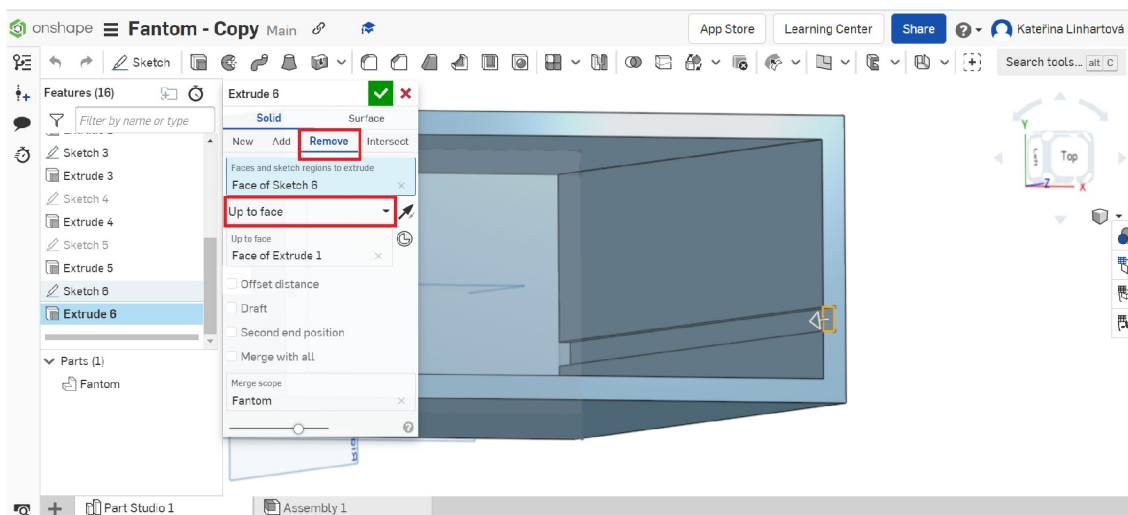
onshape Fantom - Copy Main

App Store
Learning Center
Share
Kateřina Linhartová

Sketch

Search tools... alt C

Features (16)

Filter by name or type

Sketch 3
Extrude 3
Sketch 4
Extrude 4
Sketch 5
Extrude 5
Sketch 6
Extrude 6

Parts (1)
Fantom

Extrude 6

Solid
Surface

New
Add
Remove
Intersect

Faces and sketch regions to extrude
Face of Sketch 6

Up to face

Up to face
Face of Extrude 1

Offset distance
Draft
Second end position
Merge with all

Merge scope
Fantom

Top
Y
Z
X

Part Studio 1
Assembly 1